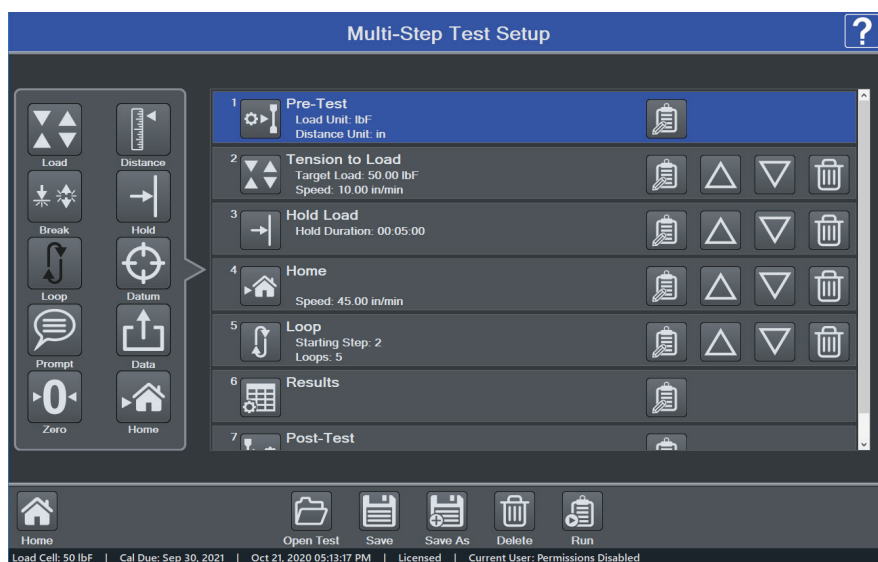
Multi-Step Test Setup

?

Load
Distance
Break
Hold
Loop
Datum
Prompt
Data
0
Zero
Home

1 Pre-Test
Load Unit: lbF
Distance Unit: in

2 Tension to Load
Target Load: 50.00 lbF
Speed: 10.00 in/min

3 Hold Load
Hold Duration: 00:05:00

4 Home
Speed: 45.00 in/min

5 Loop
Starting Step: 2
Loops: 5

6 Results

7 Post-Test

Home
Open Test
Save
Save As
Delete
Run

Load Cell: 50 lbF | Cal Due: Sep 30, 2021 | Oct 21, 2020 05:13:17 PM | Licensed | Current User: Permissions Disabled